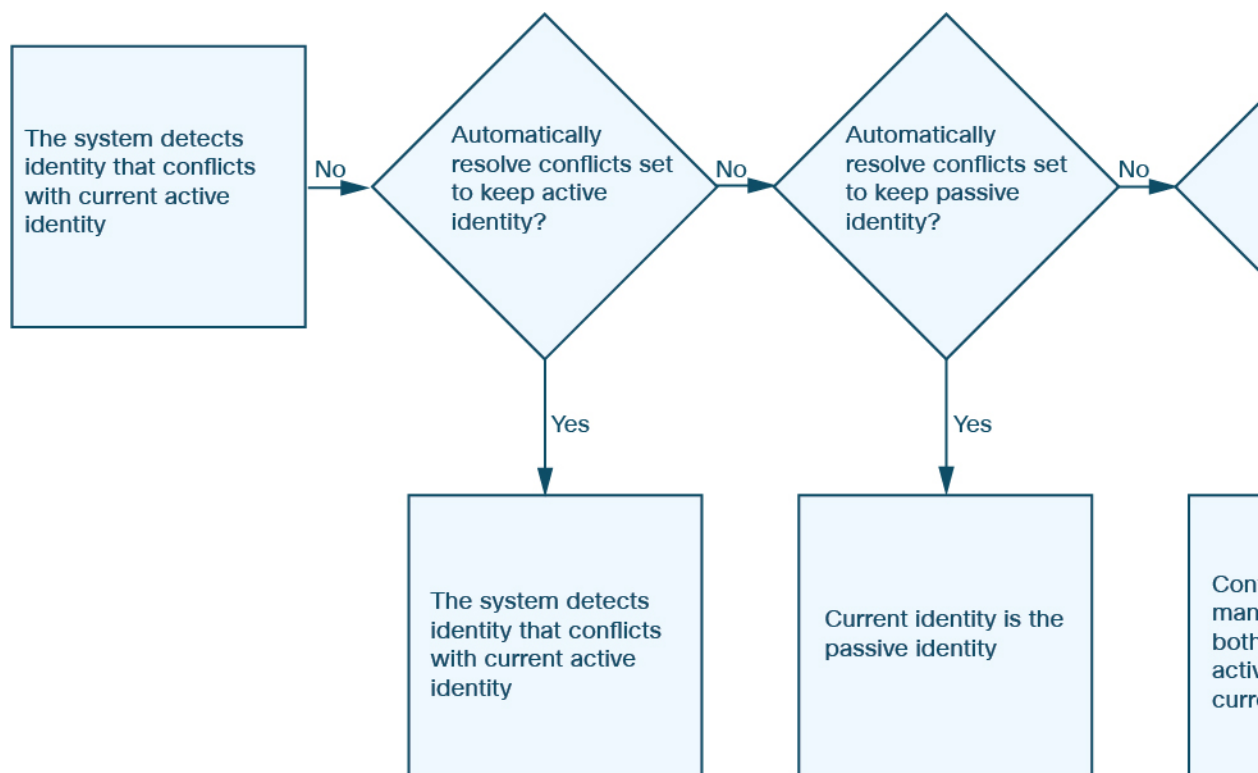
The system detects identity that conflicts with current active identity

No

Automatically resolve conflicts set to keep active identity?

No

Automatically resolve conflicts set to keep passive identity?

No

Yes

Yes

The system detects identity that conflicts with current active identity

Current identity is the passive identity

Con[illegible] man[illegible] both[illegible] activ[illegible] curr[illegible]